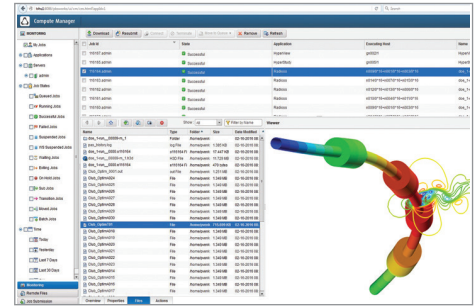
http://localhost:8080/pbsworks/ui/cm/cm.html#jobs

Compute Manager

MONITORING

My Jobs
Applications
Servers
admin
Job States
Queued Jobs
Running Jobs
Successful Jobs
Failed Jobs
Suspended Jobs
Hold Suspended Jobs
Waiting Jobs
Exiting Jobs
On Hold Jobs
Sys Jobs
Transition Jobs
Moved Jobs
Batch Jobs
Time
Today
Yesterday
Last 7 Days
Last 30 Days

Monitoring
Remote Files
Job Submission

Download | Resubmit | Terminate | Remove | Refresh

| Job Id | State | Application | Executing Host | Name |
|---|---|---|---|---|
| 151187.admin | Successful | HyperView | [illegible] | HyperV |
| 151188.admin | Successful | HyperWorks | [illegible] | HyperV |
| 151190.admin | Successful | Radioss | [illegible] | dos_1 |
| 151192.admin | Successful | Radioss | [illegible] | dos_1 |
| 151193.admin | Successful | Radioss | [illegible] | dos_1 |
| 151194.admin | Successful | Radioss | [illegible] | dos_1 |

Show: All | Filter by Name | Viewer

| Name | Type | Owner | Size | Date Modified |
|---|---|---|---|---|
| dos_1 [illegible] | File | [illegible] | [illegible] | 02-16-2010 |
| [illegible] | File | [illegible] | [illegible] | 02-16-2010 |
| Dos_Dplm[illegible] | File | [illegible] | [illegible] | 02-16-2010 |

Overview | Properties | Files | Actions